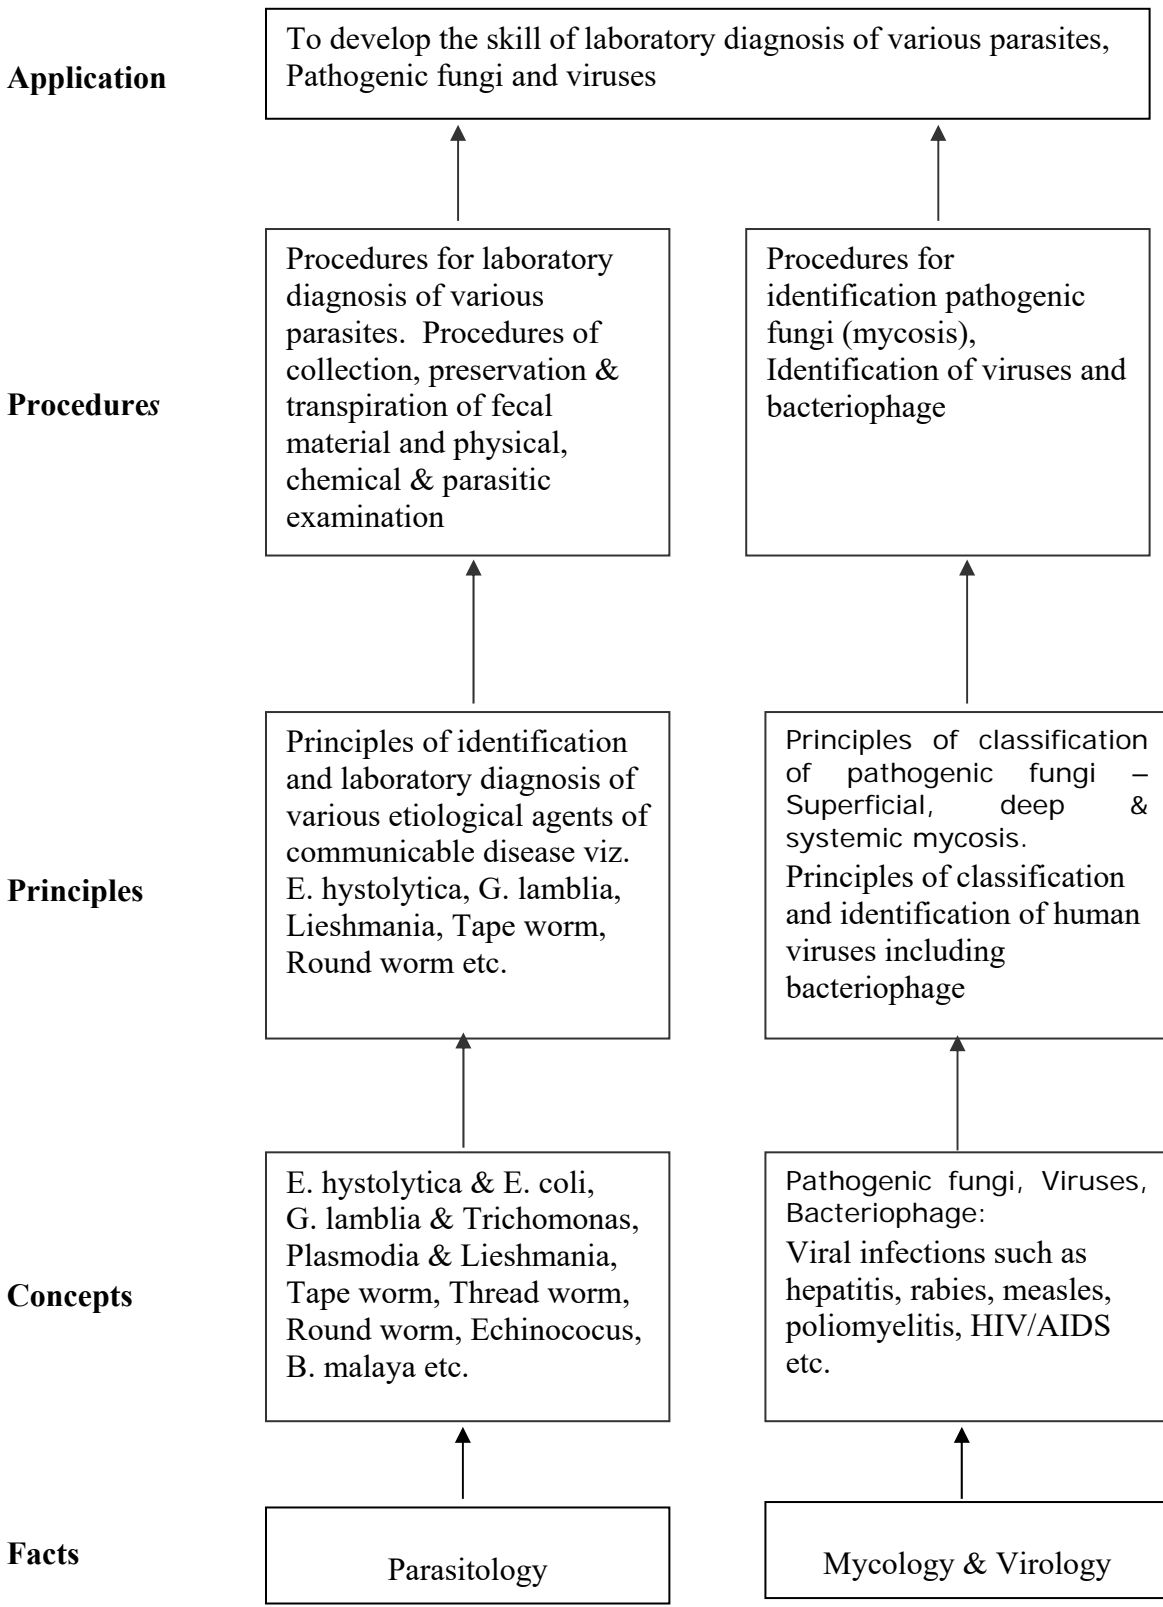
Application

To develop the skill of laboratory diagnosis of various parasites, Pathogenic fungi and viruses

Procedures

Procedures for laboratory diagnosis of various parasites. Procedures of collection, preservation & transpiration of fecal material and physical, chemical & parasitic examination

Procedures for identification pathogenic fungi (mycosis), Identification of viruses and bacteriophage

Principles

Principles of identification and laboratory diagnosis of various etiological agents of communicable disease viz. E. hystolytica, G. lamblia, Lieshmania, Tape worm, Round worm etc.

Principles of classification of pathogenic fungi – Superficial, deep & systemic mycosis.
Principles of classification and identification of human viruses including bacteriophage

Concepts

E. hystolytica & E. coli, G. lamblia & Trichomonas, Plasmodia & Lieshmania, Tape worm, Thread worm, Round worm, Echinococus, B. malaya etc.

Pathogenic fungi, Viruses, Bacteriophage:
Viral infections such as hepatitis, rabies, measles, poliomyelitis, HIV/AIDS etc.

Facts

Parasitology

Mycology & Virology